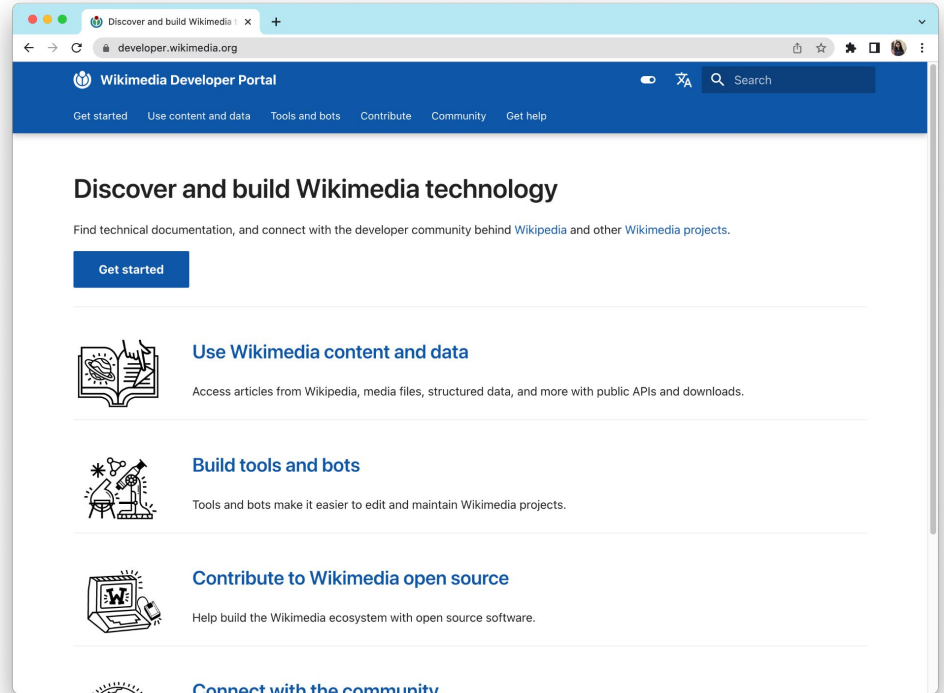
Discover and build Wikimedia t ×
+
developer.wikimedia.org

Wikimedia Developer Portal
Search

Get started
Use content and data
Tools and bots
Contribute
Community
Get help

Discover and build Wikimedia technology

Find technical documentation, and connect with the developer community behind Wikipedia and other Wikimedia projects.

Get started

Use Wikimedia content and data

Access articles from Wikipedia, media files, structured data, and more with public APIs and downloads.

Build tools and bots

Tools and bots make it easier to edit and maintain Wikimedia projects.

Contribute to Wikimedia open source

Help build the Wikimedia ecosystem with open source software.

Connect with the community